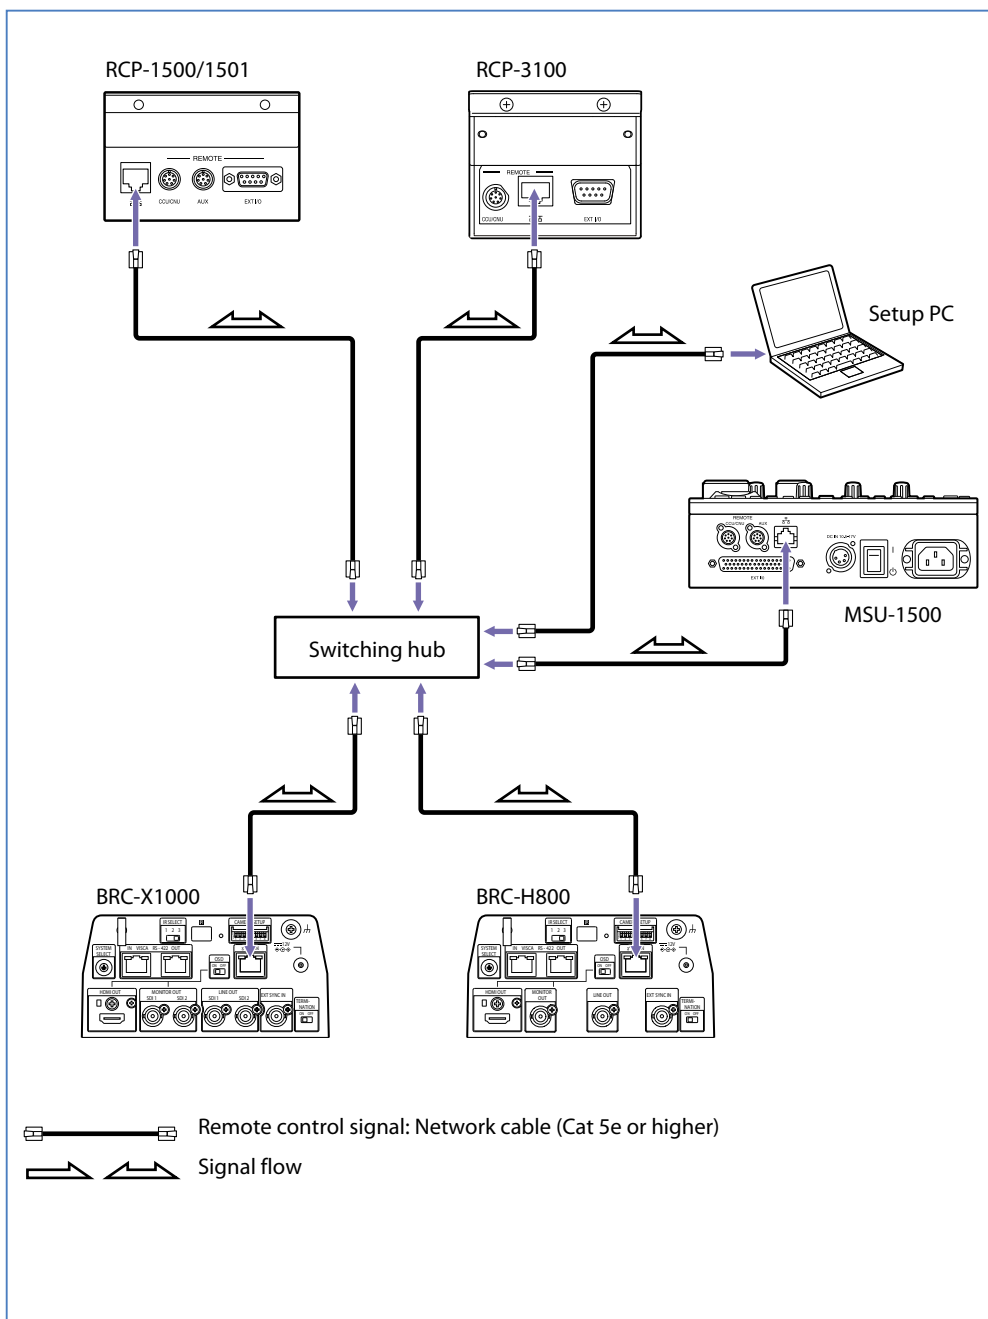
RCP-1500/1501

REMOTE

CCU/CNU AUX EXT I/O

RCP-3100

REMOTE

CCU/CNU EXT I/O

Setup PC

REMOTE

CCU/CNU AUX

EXT I/O

MSU-1500

Switching hub

BRC-X1000

IR SELECT 1 2 3

SYSTEM SELECT

IN VISCA RS-422 OUT

OSD ON OFF

HDMI OUT

MONITOR OUT SDI 1 SDI 2

LINE OUT SDI 1 SDI 2

EXT SYNC IN

TERMINATION ON OFF

BRC-H800

IR SELECT 1 2 3

SYSTEM SELECT

IN VISCA RS-422 OUT

OSD ON OFF

HDMI OUT

MONITOR OUT

LINE OUT

EXT SYNC IN

TERMINATION ON OFF

Remote control signal: Network cable (Cat 5e or higher)

Signal flow